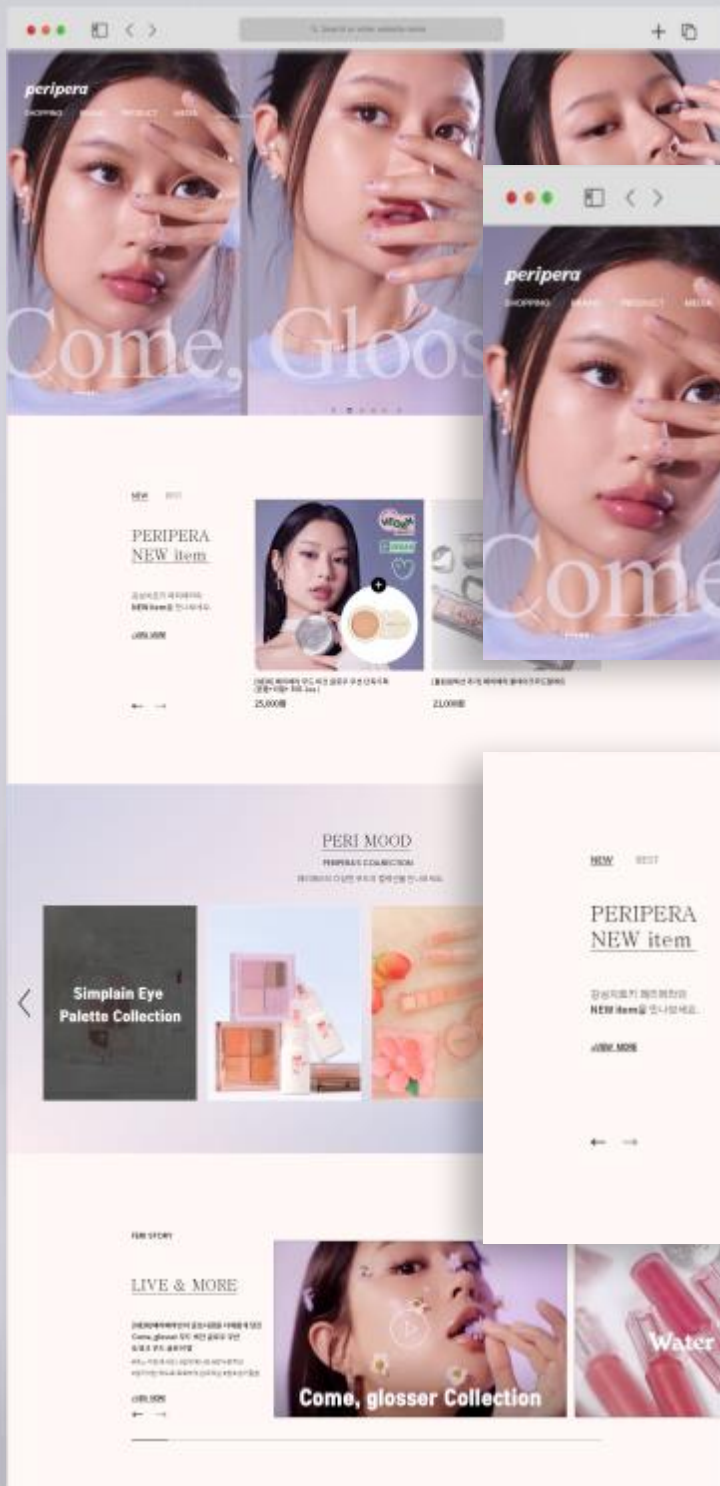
peripera
SHOPPING BRAND PRODUCT MEDIA

Come, Gloss

peripera
SHOPPING BRAND PRODUCT MEDIA

Come

NEW BEST

PERIPERA
NEW item

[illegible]
NEW item을 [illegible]

VIEW MORE

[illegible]
25,000원

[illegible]
23,000원

PERI MOOD
PERIPERA'S COLLECTION
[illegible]

Simplain Eye Palette Collection

NEW BEST

PERIPERA
NEW item

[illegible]
NEW item을 만나보세요.

VIEW MORE

PERI STORY

LIVE & MORE

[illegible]

VIEW MORE

Come, glosser Collection

Water